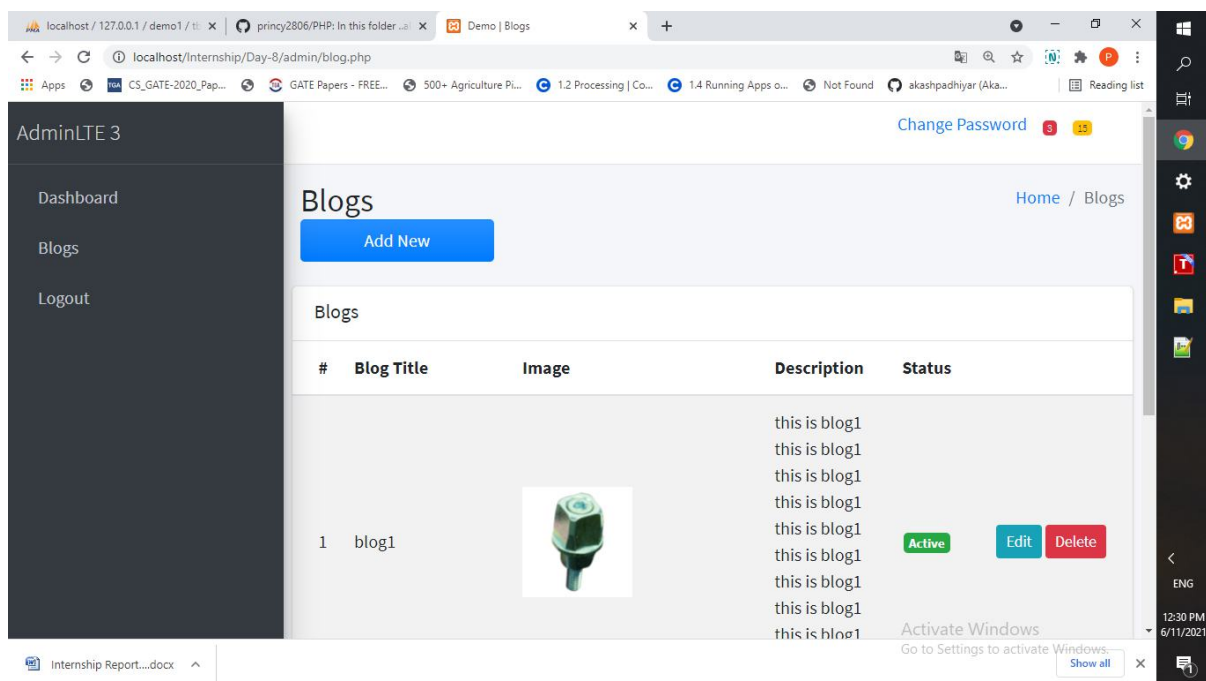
localhost / 127.0.0.1 / demo1 / tl ×
princy2806/PHP: In this folder ...al ×
Demo | Blogs ×
+

localhost/Internship/Day-8/admin/blog.php

Apps CS_GATE-2020_Pap... GATE Papers - FREE... 500+ Agriculture Pi... 1.2 Processing | Co... 1.4 Running Apps o... Not Found akashpadhiyar (Aka... Reading list

AdminLTE 3

Dashboard

Blogs

Logout

Change Password 3 15

Blogs

Home / Blogs

Add New

Blogs

| # | Blog Title | Image | Description | Status | |
|---|---|---|---|---|---|
| 1 | blog1 | | this is blog1 this is blog1 this is blog1 this is blog1 this is blog1 this is blog1 this is blog1 this is blog1 this is blog1 | Active | Edit Delete |

Activate Windows
Go to Settings to activate Windows.

Internship Report....docx

Show all

ENG
12:30 PM
6/11/2021